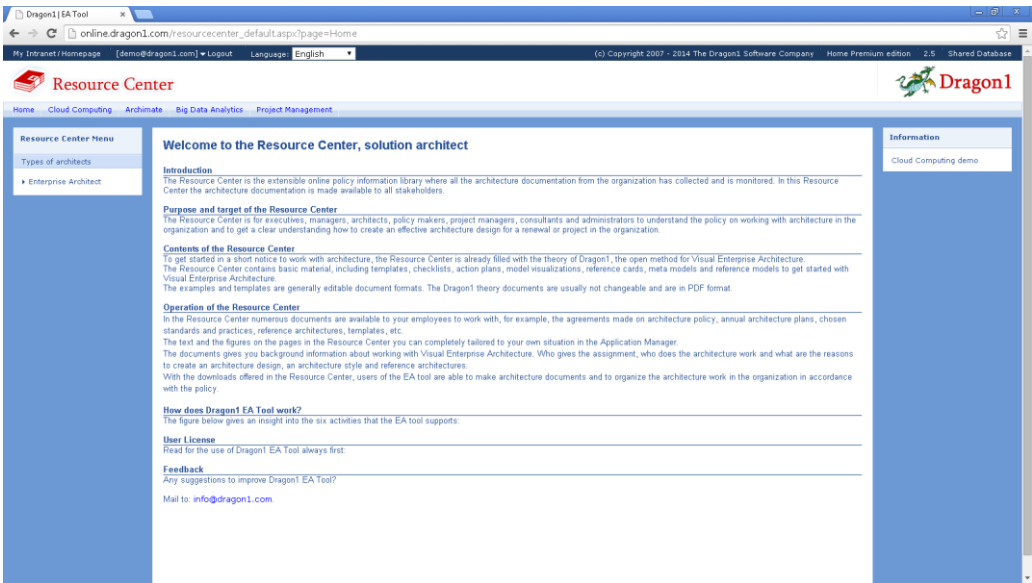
Dragon1 | EA Tool ×

online.dragon1.com/resourcecenter_default.aspx?page=Home

My Intranet / Homepage [demo@dragon1.com] ▾ Logout Language: English

(c) Copyright 2007 - 2014 The Dragon1 Software Company Home Premium edition 2.5 Shared Database

Resource Center

Dragon1

Home Cloud Computing Archimate Big Data Analytics Project Management

Resource Center Menu

Types of architects

▸ Enterprise Architect

Welcome to the Resource Center, solution architect

Introduction
The Resource Center is the extensible online policy information library where all the architecture documentation from the organization has collected and is monitored. In this Resource Center the architecture documentation is made available to all stakeholders.

Purpose and target of the Resource Center
The Resource Center is for executives, managers, architects, policy makers, project managers, consultants and administrators to understand the policy on working with architecture in the organization and to get a clear understanding how to create an effective architecture design for a renewal or project in the organization.

Contents of the Resource Center
To get started in a short notice to work with architecture, the Resource Center is already filled with the theory of Dragon1, the open method for Visual Enterprise Architecture.
The Resource Center contains basic material, including templates, checklists, action plans, model visualizations, reference cards, meta models and reference models to get started with Visual Enterprise Architecture.
The examples and templates are generally editable document formats. The Dragon1 theory documents are usually not changeable and are in PDF format.

Operation of the Resource Center
In the Resource Center numerous documents are available to your employees to work with, for example, the agreements made on architecture policy, annual architecture plans, chosen standards and practices, reference architectures, templates, etc.
The text and the figures on the pages in the Resource Center you can completely tailored to your own situation in the Application Manager.
The documents gives you background information about working with Visual Enterprise Architecture. Who gives the assignment, who does the architecture work and what are the reasons to create an architecture design, an architecture style and reference architectures.
With the downloads offered in the Resource Center, users of the EA tool are able to make architecture documents and to organize the architecture work in the organization in accordance with the policy.

How does Dragon1 EA Tool work?
The figure below gives an insight into the six activities that the EA tool supports:

User License
Read for the use of Dragon1 EA Tool always first:

Feedback
Any suggestions to improve Dragon1 EA Tool?

Mail to: info@dragon1.com.

Information

Cloud Computing demo